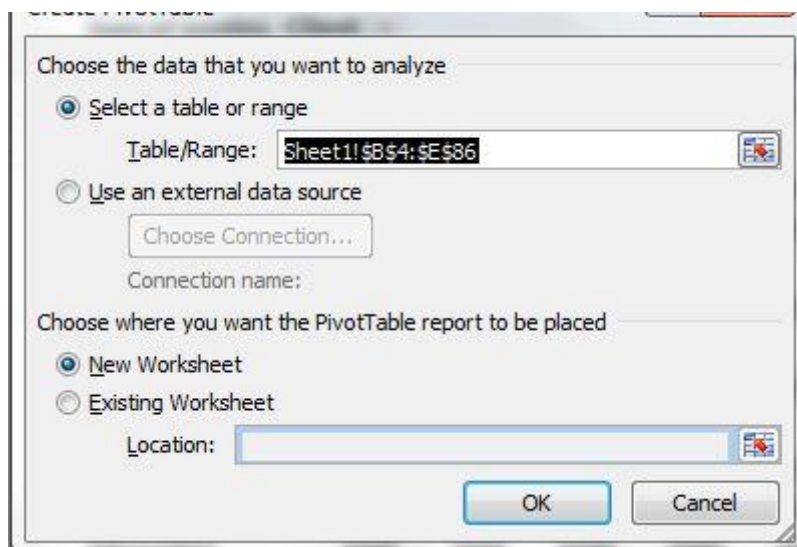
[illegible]

Choose the data that you want to analyze

Select a table or range

Table/Range: Sheet1!$B$4:$E$86

Use an external data source

Choose Connection...

Connection name:

Choose where you want the PivotTable report to be placed

New Worksheet

Existing Worksheet

Location:

OK

Cancel